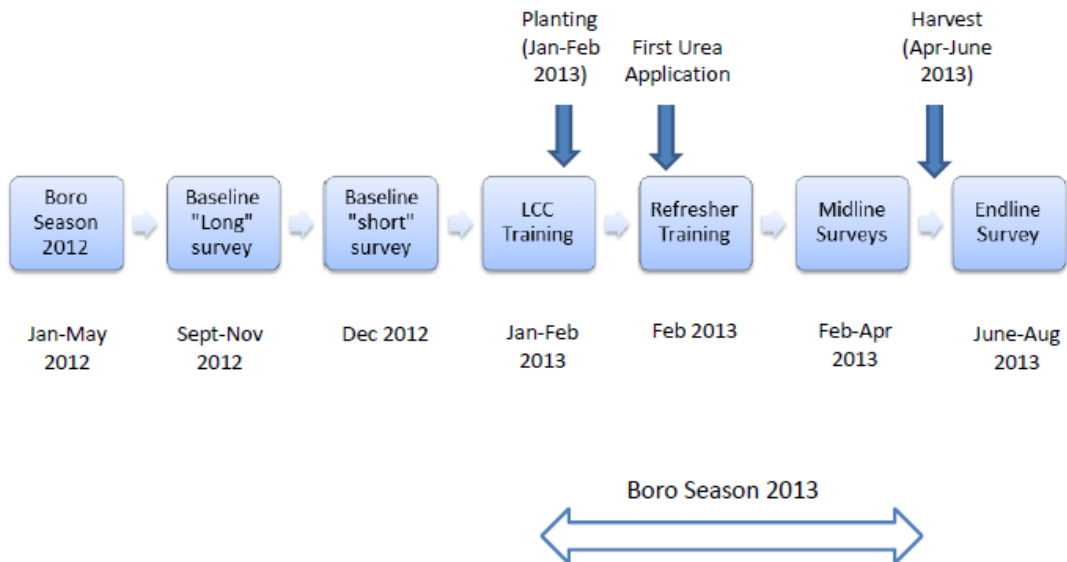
Planting (Jan-Feb 2013)

First Urea Application

Harvest (Apr-June 2013)

Boro Season 2012

Baseline "Long" survey

Baseline "short" survey

LCC Training

Refresher Training

Midline Surveys

Endline Survey

Jan-May 2012

Sept-Nov 2012

Dec 2012

Jan-Feb 2013

Feb 2013

Feb-Apr 2013

June-Aug 2013

Boro Season 2013